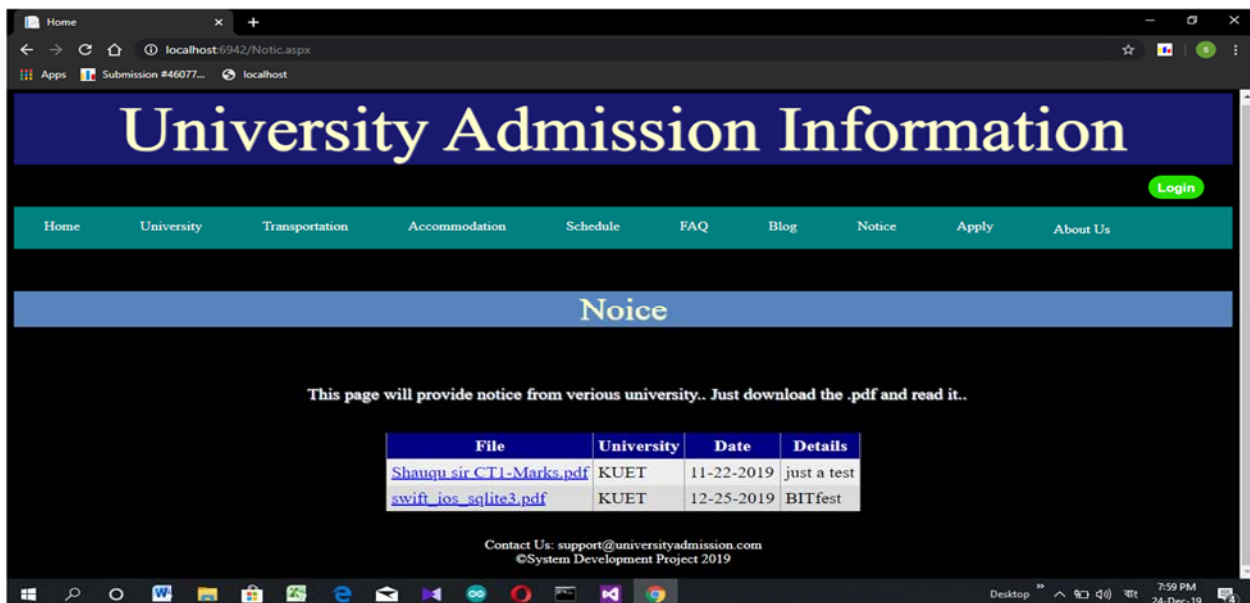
Home
localhost:6942/Notic.aspx
Apps Submission #46077... localhost

University Admission Information

Login

Home University Transportation Accommodation Schedule FAQ Blog Notice Apply About Us

Noice

This page will provide notice from verious university.. Just download the .pdf and read it..

| File | University | Date | Details |
|---|---|---|---|
| Shauqu sir CT1-Marks.pdf | KUET | 11-22-2019 | just a test |
| swift_ios_sqlite3.pdf | KUET | 12-25-2019 | BITfest |

Contact Us: support@universityadmission.com
©System Development Project 2019

Desktop 7:59 PM 24-Dec-19